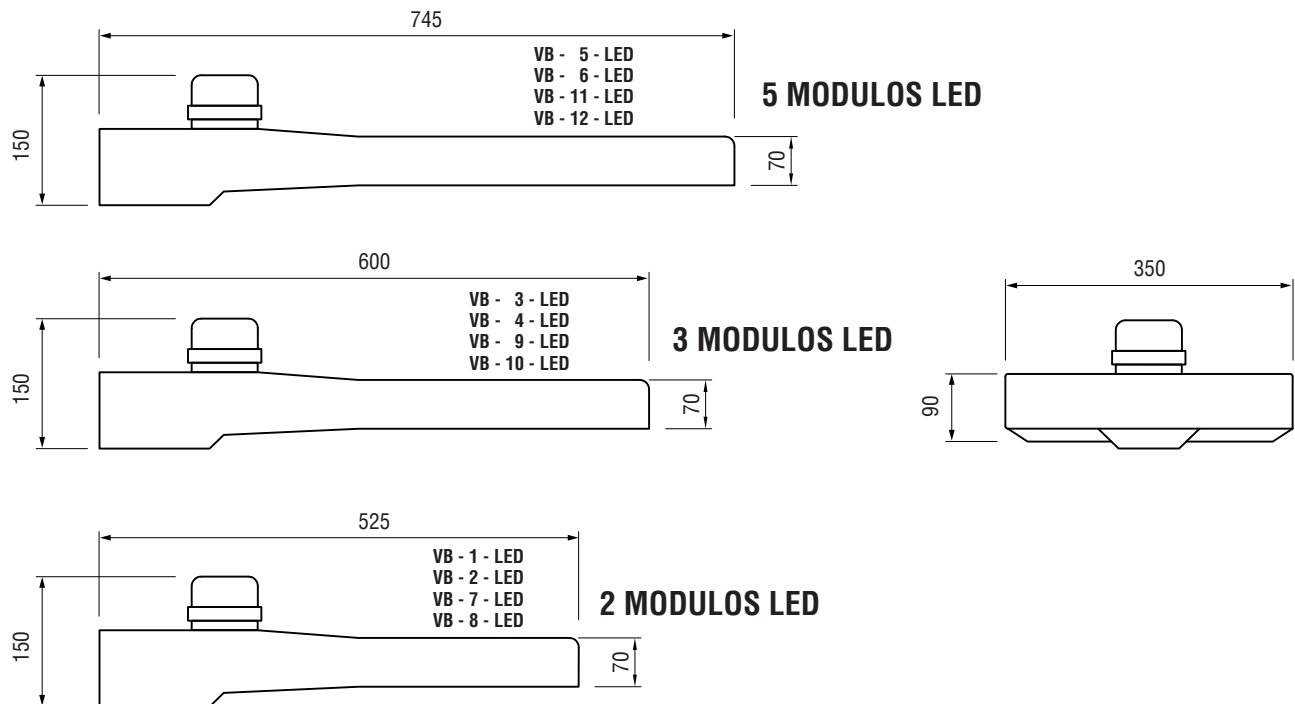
745

VB - 5 - LED
VB - 6 - LED
VB - 11 - LED
VB - 12 - LED

5 MODULOS LED

150

70

600

VB - 3 - LED
VB - 4 - LED
VB - 9 - LED
VB - 10 - LED

3 MODULOS LED

150

70

350

90

525

VB - 1 - LED
VB - 2 - LED
VB - 7 - LED
VB - 8 - LED

2 MODULOS LED

150

70